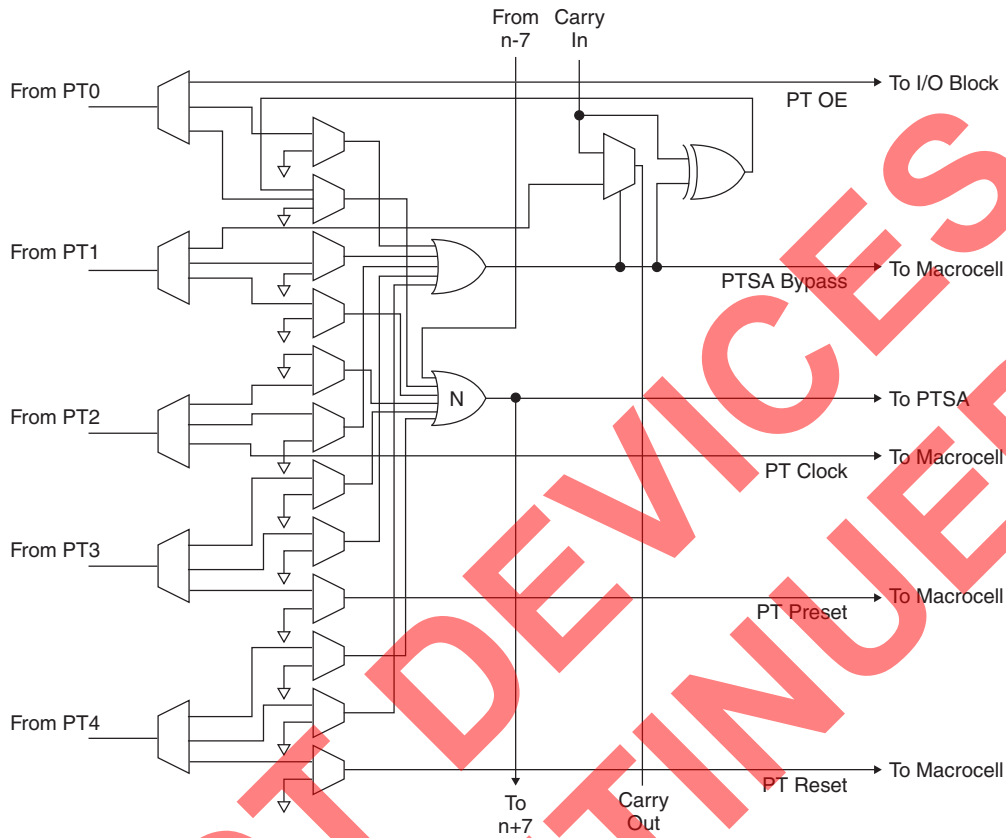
From n-7

Carry In

From PT0

To I/O Block

PT OE

From PT1

To Macrocell

PTSA Bypass

N

To PTSA

From PT2

To Macrocell

PT Clock

From PT3

To Macrocell

PT Preset

From PT4

To Macrocell

PT Reset

To n+7

Carry Out

DEVICES

TINUE